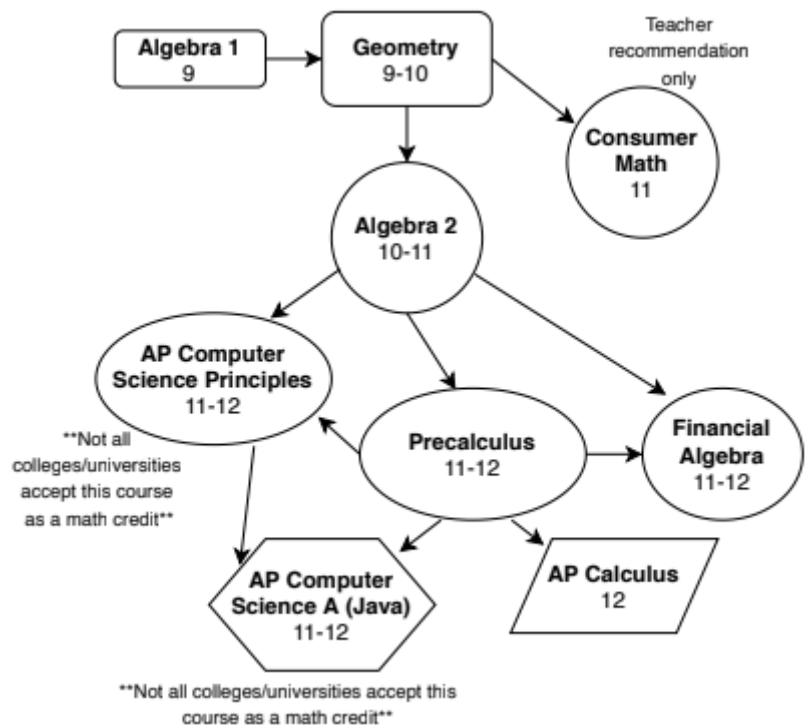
Algebra 1
9

Geometry
9-10

Teacher recommendation only

Consumer Math
11

Algebra 2
10-11

AP Computer Science Principles
11-12

**Not all colleges/universities accept this course as a math credit**

Precalculus
11-12

Financial Algebra
11-12

AP Computer Science A (Java)
11-12

AP Calculus
12

**Not all colleges/universities accept this course as a math credit**